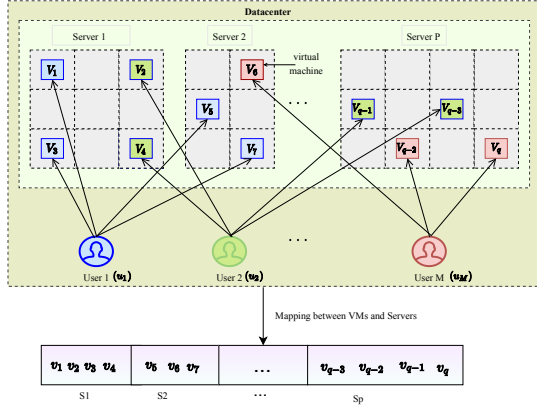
Datacenter

Server 1

$V_1$

$V_2$

$V_3$

$V_4$

Server 2

$V_6$

virtual machine

$V_5$

$V_7$

. . .

Server P

$V_{q-1}$

$V_{q-3}$

$V_{q-2}$

$V_q$

User 1 $(u_1)$

User 2 $(u_2)$

. . .

User M $(u_M)$

Mapping between VMs and Servers

| $v_1$ $v_2$ $v_3$ $v_4$ | $v_5$ $v_6$ $v_7$ | . . . | $v_{q-3}$ $v_{q-2}$ $v_{q-1}$ $v_q$ |
|---|---|---|---|

S1

S2

. . .

Sp